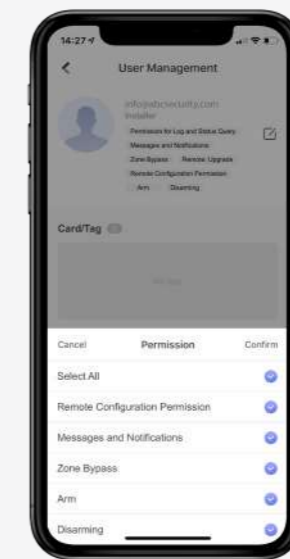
14:27

User Management

info@abcsecurity.com
Installer

Permission for Log and Status Query
Messages and Notifications
Zone Bypass
Remote Upgrade
Remote Configuration Permission
Arm
Disarming

Card/Tag

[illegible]

Cancel
Permission
Confirm

Select All
Remote Configuration Permission
Messages and Notifications
Zone Bypass
Arm
Disarming